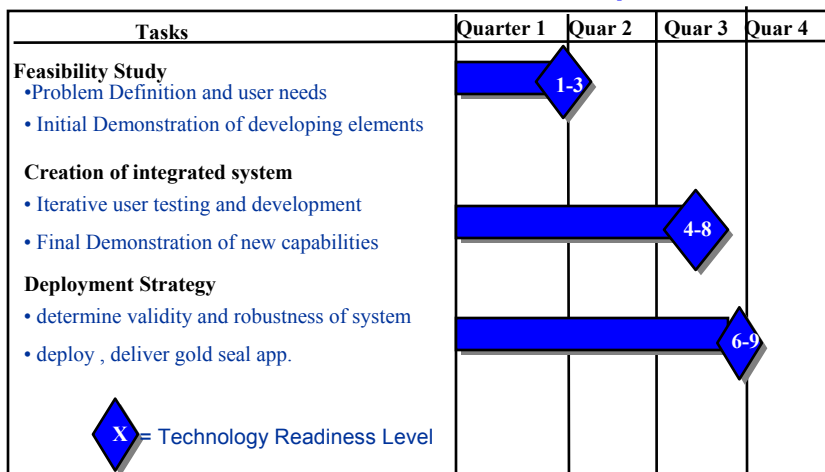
| Tasks | Quarter 1 | Quar 2 | Quar 3 | Quar 4 |
|---|---|---|---|---|

Feasibility Study
•Problem Definition and user needs
• Initial Demonstration of developing elements

Creation of integrated system
• Iterative user testing and development
• Final Demonstration of new capabilities

Deployment Strategy
• determine validity and robustness of system
• deploy , deliver gold seal app.

1-3

4-8

6-9

X = Technology Readiness Level